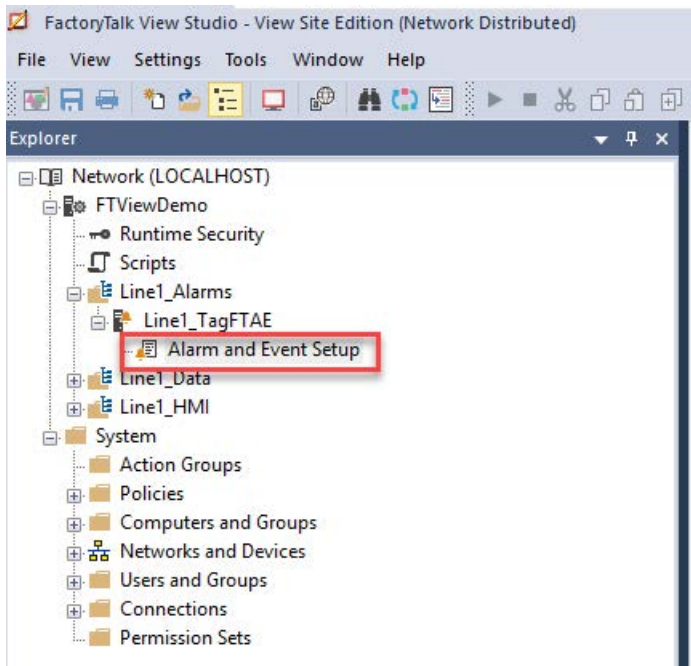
FactoryTalk View Studio - View Site Edition (Network Distributed)

File View Settings Tools Window Help

Explorer

Network (LOCALHOST)
FTViewDemo
Runtime Security
Scripts
Line1_Alarms
Line1_TagFTAE
Alarm and Event Setup
Line1_Data
Line1_HMI
System
Action Groups
Policies
Computers and Groups
Networks and Devices
Users and Groups
Connections
Permission Sets